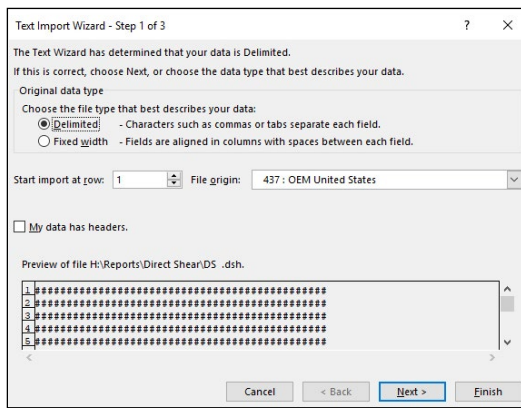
Text Import Wizard - Step 1 of 3
?
×

The Text Wizard has determined that your data is Delimited.
If this is correct, choose Next, or choose the data type that best describes your data.

Original data type
Choose the file type that best describes your data:
Delimited - Characters such as commas or tabs separate each field.
Fixed width - Fields are aligned in columns with spaces between each field.

Start import at row: 1
File origin: 437 : OEM United States

My data has headers.

Preview of file H:\Reports\Direct Shear\DS .dsh.

1 ##############################################
2 ##############################################
3 ##############################################
4 ##############################################
5 ##############################################

Cancel
< Back
Next >
Finish